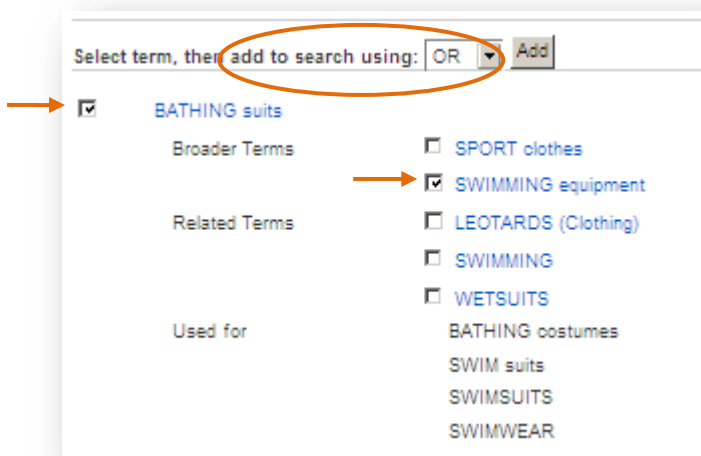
Select term, then add to search using: OR Add

BATHING suits

Broader Terms
SPORT clothes
SWIMMING equipment

Related Terms
LEOTARDS (Clothing)
SWIMMING
WETSUITS

Used for
BATHING costumes
SWIM suits
SWIMSUITS
SWIMWEAR